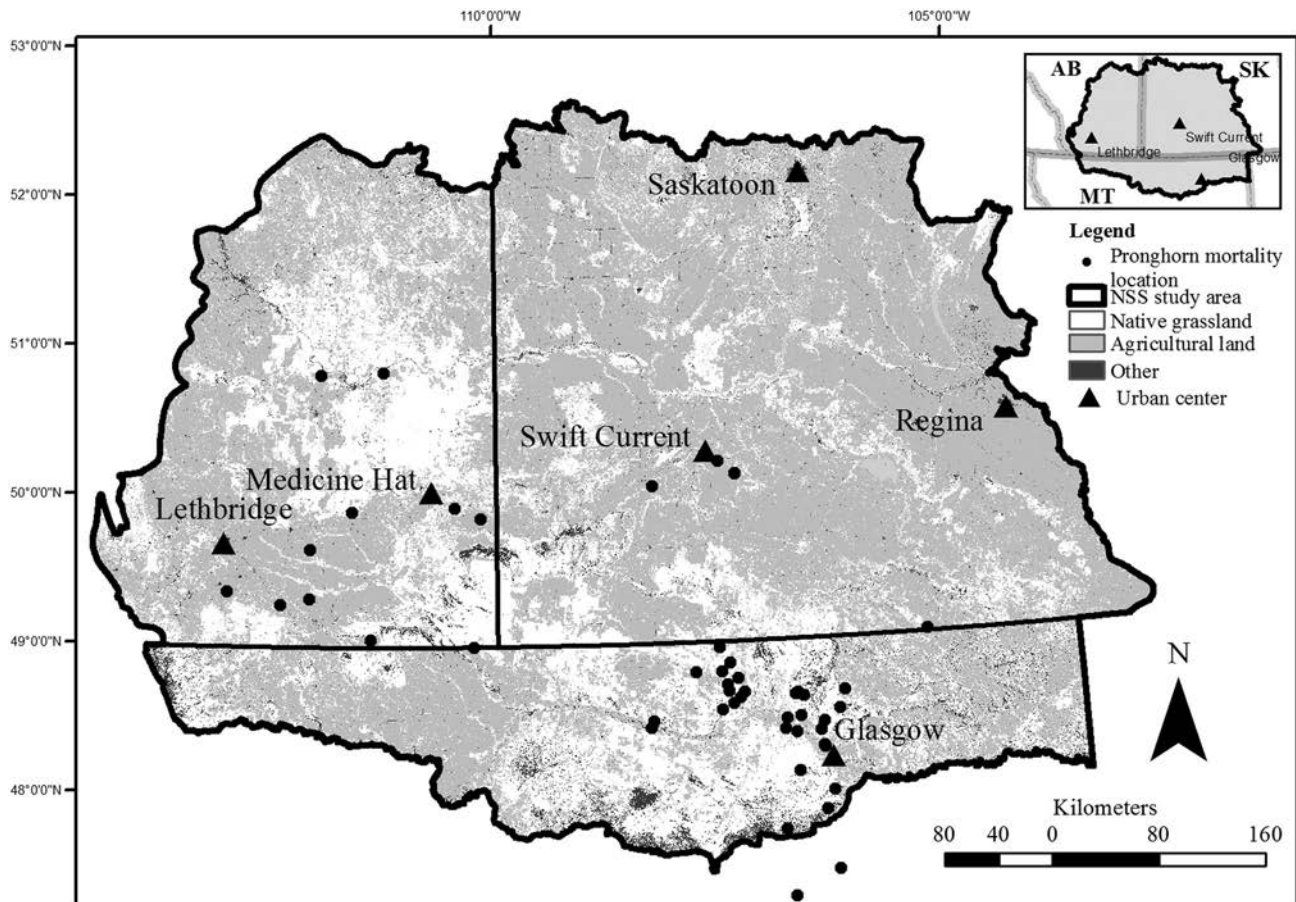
110°0'0"W
105°0'0"W
53°0'0"N
52°0'0"N
51°0'0"N
50°0'0"N
49°0'0"N
48°0'0"N

AB
SK
MT
Lethbridge
Swift Current
Glasgow

Saskatoon
Swift Current
Regina
Medicine Hat
Lethbridge
Glasgow

Legend
Pronghorn mortality location
NSS study area
Native grassland
Agricultural land
Other
Urban center

N

Kilometers
80 40 0 80 160